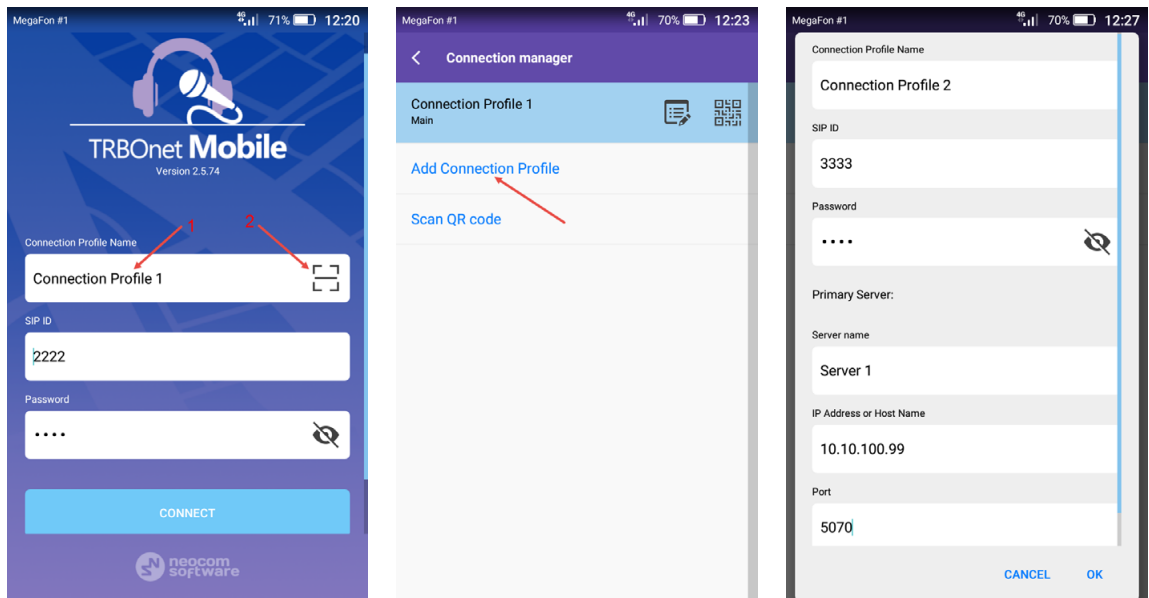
MegaFon #1 4G 71% 12:20

TRBOnet Mobile
Version 2.5.74

1 2

Connection Profile Name
Connection Profile 1

SIP ID
2222

Password
••••

CONNECT

neocom software

MegaFon #1 4G 70% 12:23

Connection manager

Connection Profile 1
Main

Add Connection Profile

Scan QR code

MegaFon #1 4G 70% 12:27

Connection Profile Name
Connection Profile 2

SIP ID
3333

Password
••••

Primary Server:

Server name
Server 1

IP Address or Host Name
10.10.100.99

Port
5070

CANCEL OK